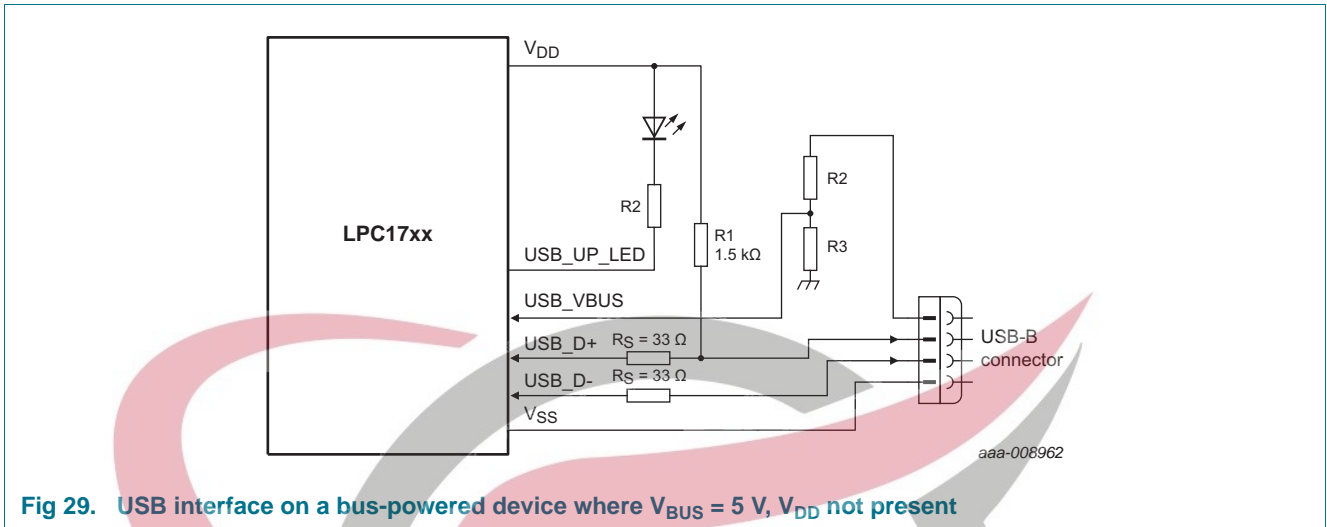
$V_{DD}$

LPC17xx

R2

R1
1.5 kΩ

R2

R3

USB_UP_LED

USB_VBUS

USB_D+

$R_S = 33\ \Omega$

USB_D-

$R_S = 33\ \Omega$

$V_{SS}$

USB-B
connector

aaa-008962

Fig 29. USB interface on a bus-powered device where $V_{BUS}$ = 5 V, $V_{DD}$ not present